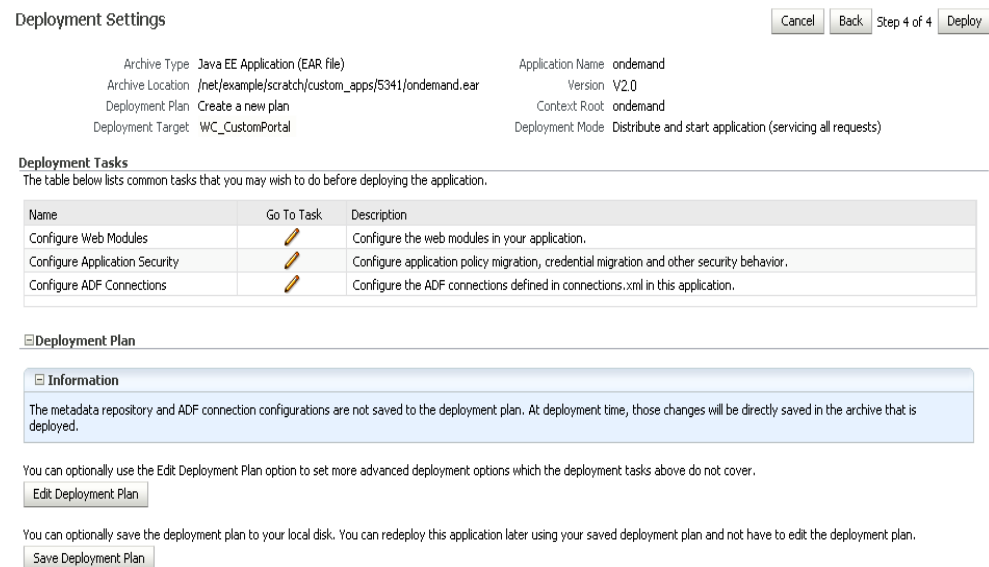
Deployment Settings

Cancel Back Step 4 of 4 Deploy

Archive Type Java EE Application (EAR file)
Archive Location /net/example/scratch/custom_apps/5341/ondemand.ear
Deployment Plan Create a new plan
Deployment Target WC_CustomPortal

Application Name ondemand
Version V2.0
Context Root ondemand
Deployment Mode Distribute and start application (servicing all requests)

Deployment Tasks
The table below lists common tasks that you may wish to do before deploying the application.

| Name | Go To Task | Description |
|---|---|---|
| Configure Web Modules | | Configure the web modules in your application. |
| Configure Application Security | | Configure application policy migration, credential migration and other security behavior. |
| Configure ADF Connections | | Configure the ADF connections defined in connections.xml in this application. |

Deployment Plan

Information
The metadata repository and ADF connection configurations are not saved to the deployment plan. At deployment time, those changes will be directly saved in the archive that is deployed.

You can optionally use the Edit Deployment Plan option to set more advanced deployment options which the deployment tasks above do not cover.
Edit Deployment Plan

You can optionally save the deployment plan to your local disk. You can redeploy this application later using your saved deployment plan and not have to edit the deployment plan.
Save Deployment Plan